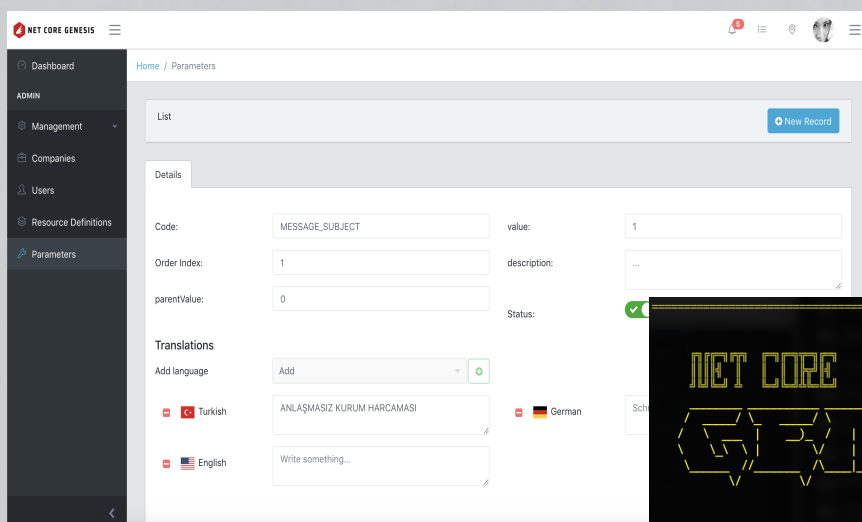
NET CORE GENESIS

5

Dashboard
ADMIN
Management
Companies
Users
Resource Definitions
Parameters

Home / Parameters

List

New Record

Details

Code: MESSAGE_SUBJECT
value: 1
Order Index: 1
description: ...
parentValue: 0
Status:

Translations
Add language
Add

Turkish
ANLAŞMASIZ KURUM HARCAMASI
German
Sch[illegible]

English
Write something...

NET CORE